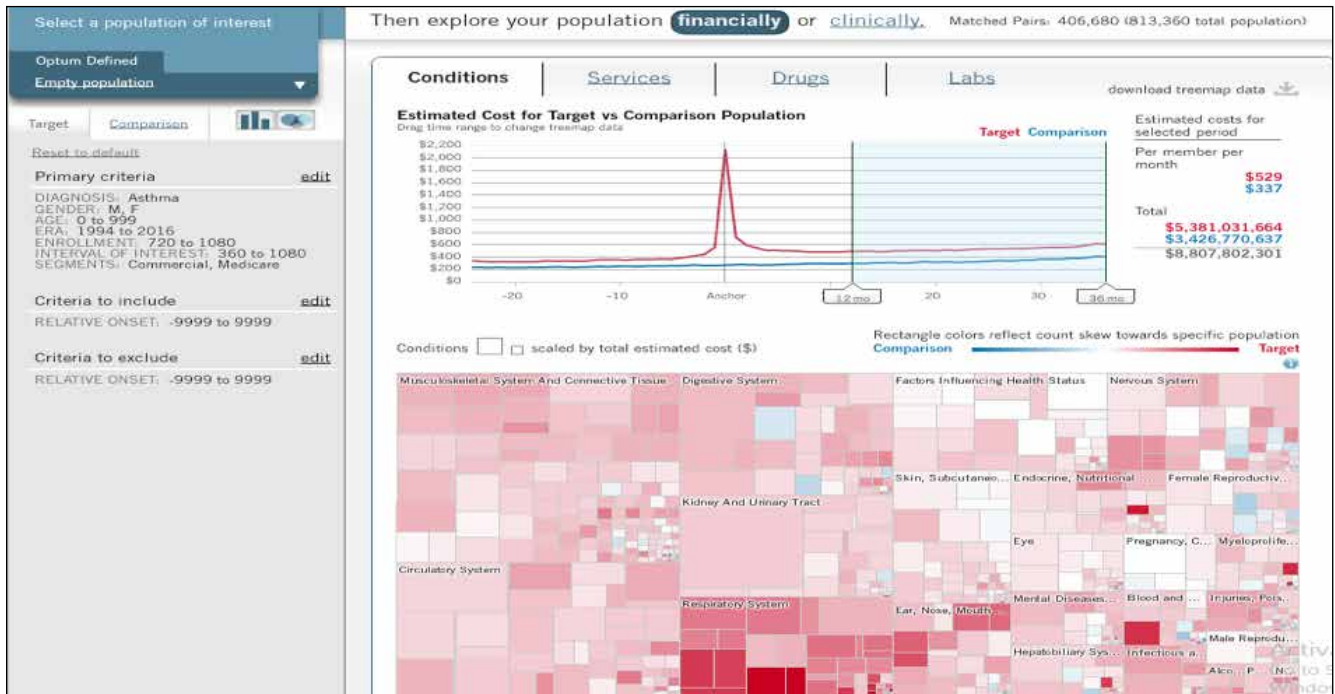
Select a population of interest

Optum Defined

Empty population

Target Comparison

Reset to default

Primary criteria edit

DIAGNOSIS: Asthma
GENDER: M, F
AGE: 0 to 999
ERA: 1994 to 2016
ENROLLMENT: 720 to 1080
INTERVAL OF INTEREST: 360 to 1080
SEGMENTS: Commercial, Medicare

Criteria to include edit

RELATIVE ONSET: -9999 to 9999

Criteria to exclude edit

RELATIVE ONSET: -9999 to 9999

Then explore your population financially or clinically. Matched Pairs: 406,680 (813,360 total population)

Conditions Services Drugs Labs

download treemap data

Estimated Cost for Target vs Comparison Population
Drag time range to change treemap data

Target Comparison

$2,200
$2,000
$1,800
$1,600
$1,400
$1,200
$1,000
$800
$600
$400
$200
$0

-20 -10 Anchor 12 mo 20 30 36 mo

Estimated costs for selected period

Per member per month
$529
$337

Total
$5,381,031,664
$3,426,770,637
$8,807,802,301

Conditions [ ] scaled by total estimated cost ($)

Rectangle colors reflect count skew towards specific population
Comparison Target

Musculoskeletal System And Connective Tissue
Digestive System
Factors Influencing Health Status
Nervous System
Skin, Subcutaneo...
Endocrine, Nutritional
Female Reproductiv...
Kidney And Urinary Tract
Eye
Pregnancy, C...
Myeloprolife...
Circulatory System
Respiratory System
Ear, Nose, Mouth...
Mental Diseases...
Blood and ...
Injuries, Pois...
Male Reprodu...
Hepatobiliary Sys...
Infectious a...
Alco... P...